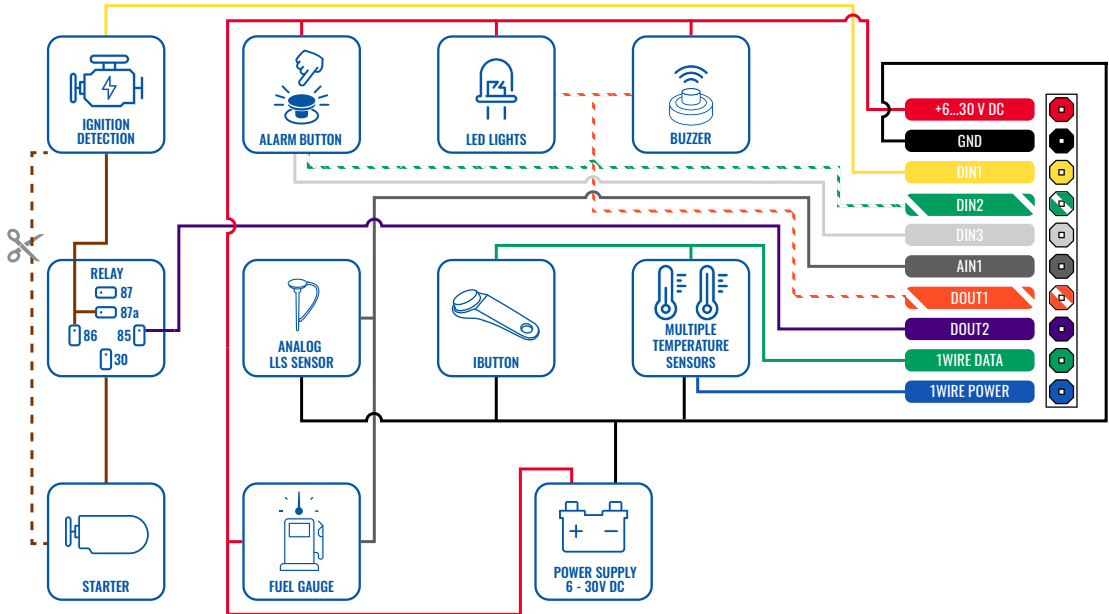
IGNITION DETECTION

ALARM BUTTON

LED LIGHTS

BUZZER

+6...30 V DC
GND
DIN1
DIN2
DIN3
AIN1
DOUT1
DOUT2
1WIRE DATA
1WIRE POWER

RELAY
87
87a
86
85
30

ANALOG LLS SENSOR

IBUTTON

MULTIPLE TEMPERATURE SENSORS

STARTER

FUEL GAUGE

POWER SUPPLY 6 - 30V DC